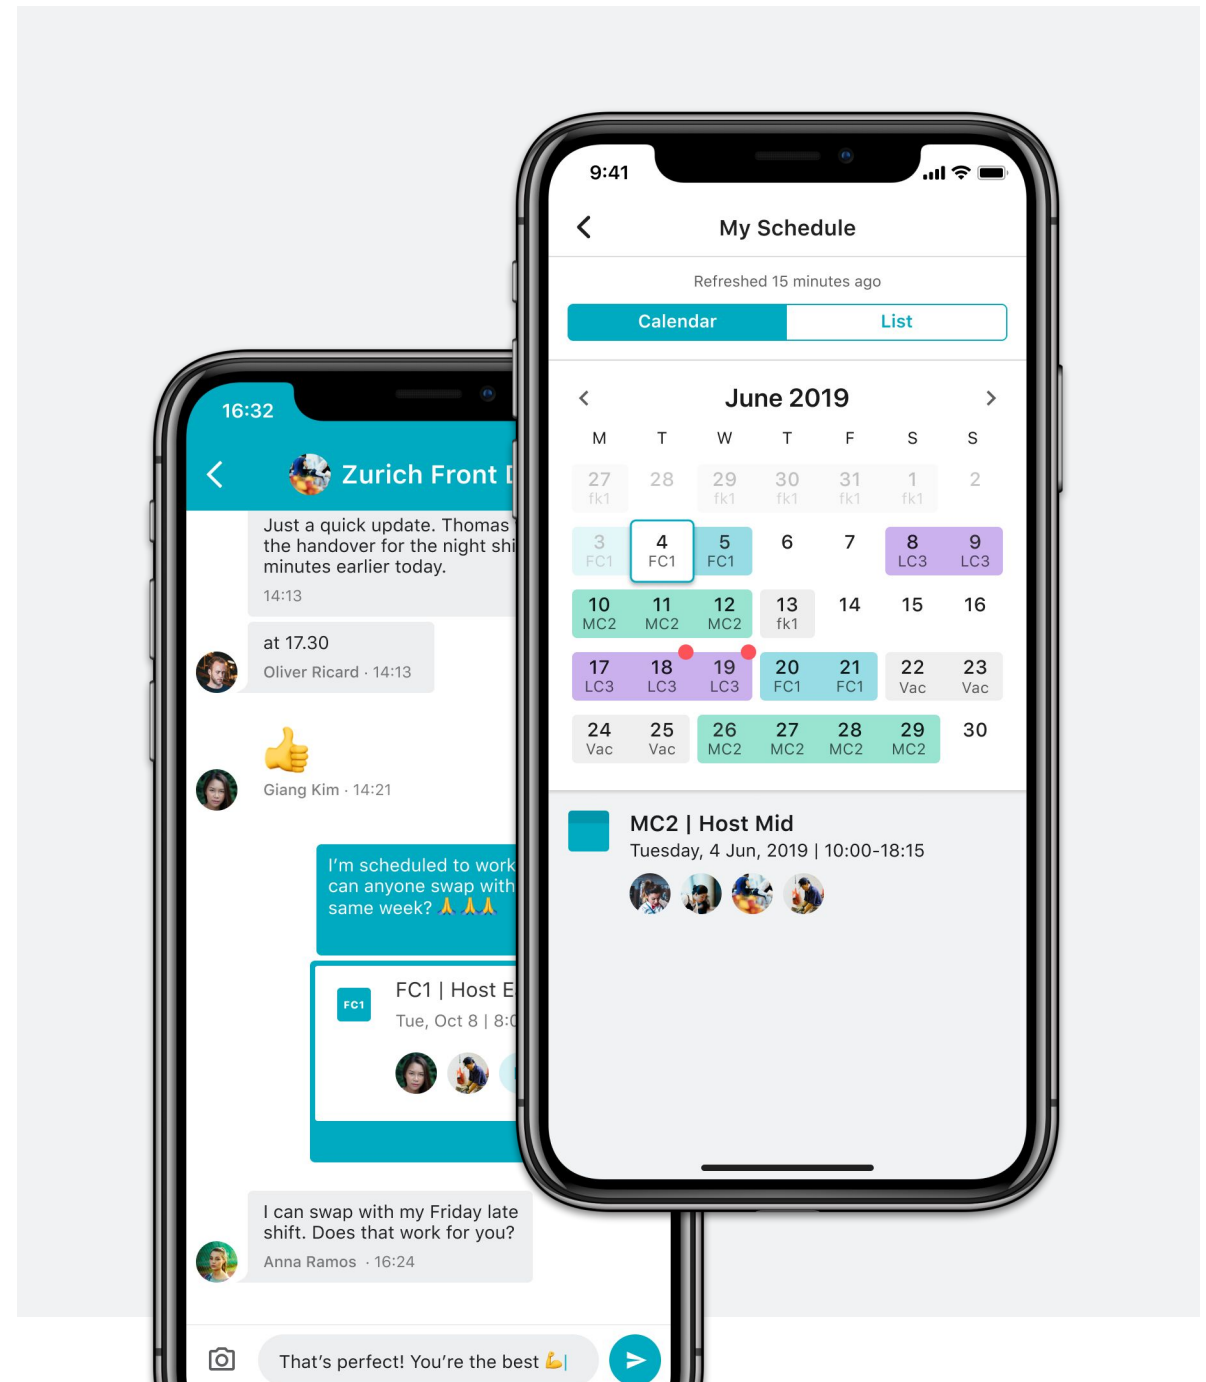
16:32

Zurich Front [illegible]

Just a quick update. Thomas the handover for the night shi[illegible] minutes earlier today.

14:13

at 17.30

Oliver Ricard · 14:13

👍

Giang Kim · 14:21

I'm scheduled to work can anyone swap with same week? 🙏🙏🙏

FC1

FC1 | Host E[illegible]

Tue, Oct 8 | 8:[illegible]

I can swap with my Friday late shift. Does that work for you?

Anna Ramos · 16:24

That's perfect! You're the best 💪

9:41

My Schedule

Refreshed 15 minutes ago

Calendar

List

June 2019

| M | T | W | T | F | S | S |
|---|---|---|---|---|---|---|
| 27 fk1 | 28 | 29 fk1 | 30 fk1 | 31 fk1 | 1 fk1 | 2 |
| 3 FC1 | 4 FC1 | 5 FC1 | 6 | 7 | 8 LC3 | 9 LC3 |
| 10 MC2 | 11 MC2 | 12 MC2 | 13 fk1 | 14 | 15 | 16 |
| 17 LC3 | 18 LC3 | 19 LC3 | 20 FC1 | 21 FC1 | 22 Vac | 23 Vac |
| 24 Vac | 25 Vac | 26 MC2 | 27 MC2 | 28 MC2 | 29 MC2 | 30 |

MC2 | Host Mid

Tuesday, 4 Jun, 2019 | 10:00-18:15